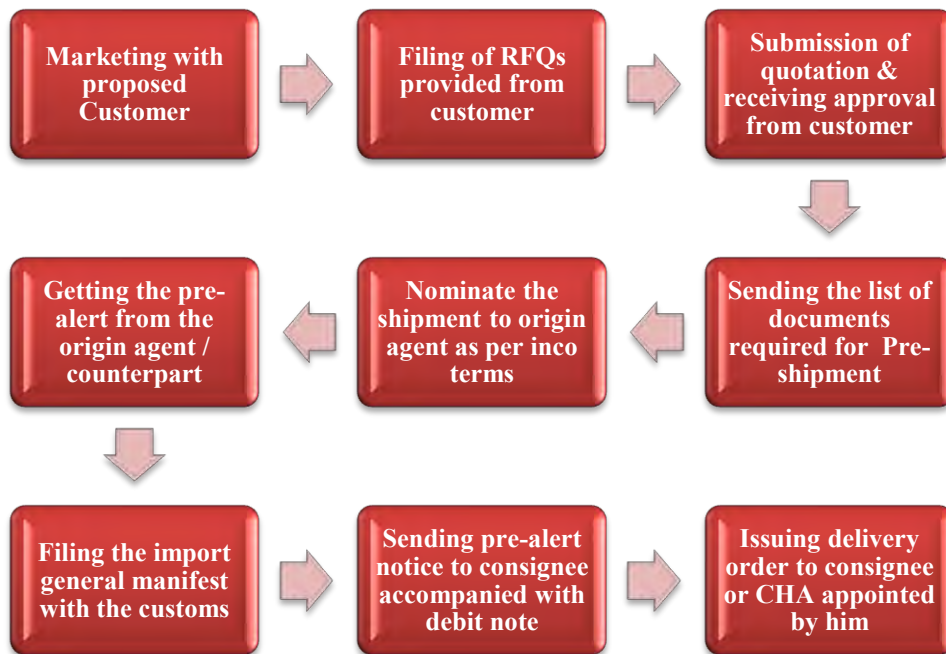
Marketing with proposed Customer

Filing of RFQs provided from customer

Submission of quotation & receiving approval from customer

Sending the list of documents required for Pre-shipment

Nominate the shipment to origin agent as per inco terms

Getting the pre-alert from the origin agent / counterpart

Filing the import general manifest with the customs

Sending pre-alert notice to consignee accompanied with debit note

Issuing delivery order to consignee or CHA appointed by him